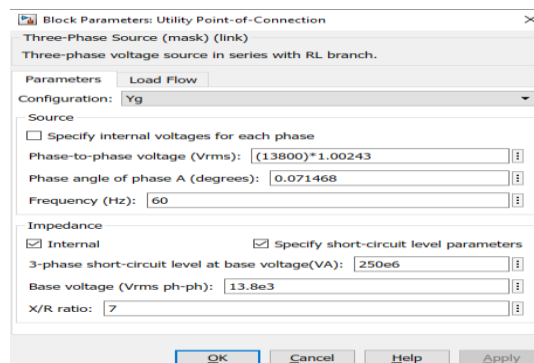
Block Parameters: Utility Point-of-Connection

Three-Phase Source (mask) (link)

Three-phase voltage source in series with RL branch.

Parameters | Load Flow

Configuration: Yg

Source

☐ Specify internal voltages for each phase

Phase-to-phase voltage (Vrms): (13800)*1.00243

Phase angle of phase A (degrees): 0.071468

Frequency (Hz): 60

Impedance

☑ Internal

☑ Specify short-circuit level parameters

3-phase short-circuit level at base voltage(VA): 250e6

Base voltage (Vrms ph-ph): 13.8e3

X/R ratio: 7

OK | Cancel | Help | Apply